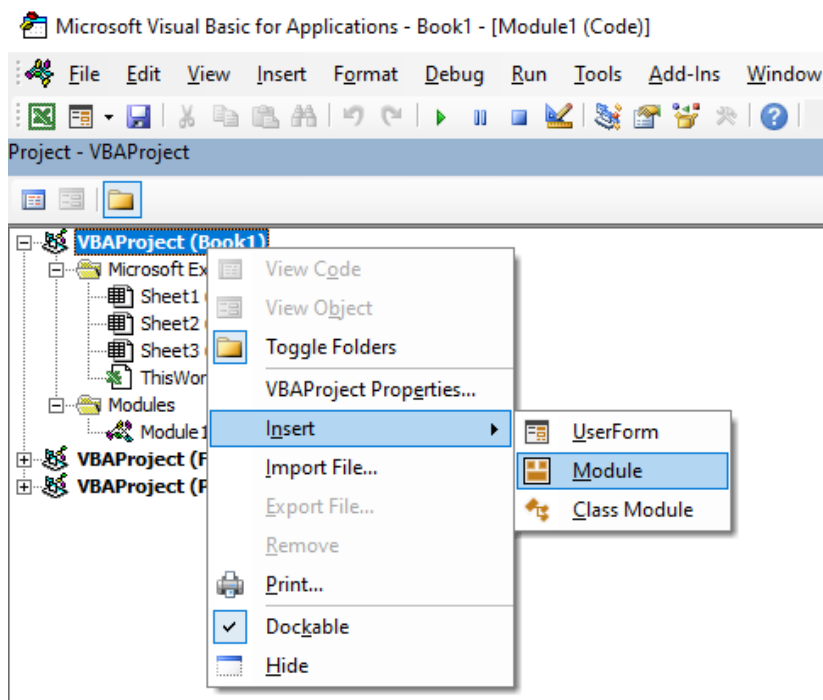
Microsoft Visual Basic for Applications - Book1 - [Module1 (Code)]

File Edit View Insert Format Debug Run Tools Add-Ins Window

Project - VBAProject

VBAProject (Book1)
Microsoft Ex
Sheet1
Sheet2
Sheet3
ThisWor
Modules
Module1
VBAProject (
VBAProject (

View Code
View Object
Toggle Folders
VBAProject Properties...
Insert
Import File...
Export File...
Remove
Print...
Dockable
Hide

UserForm
Module
Class Module